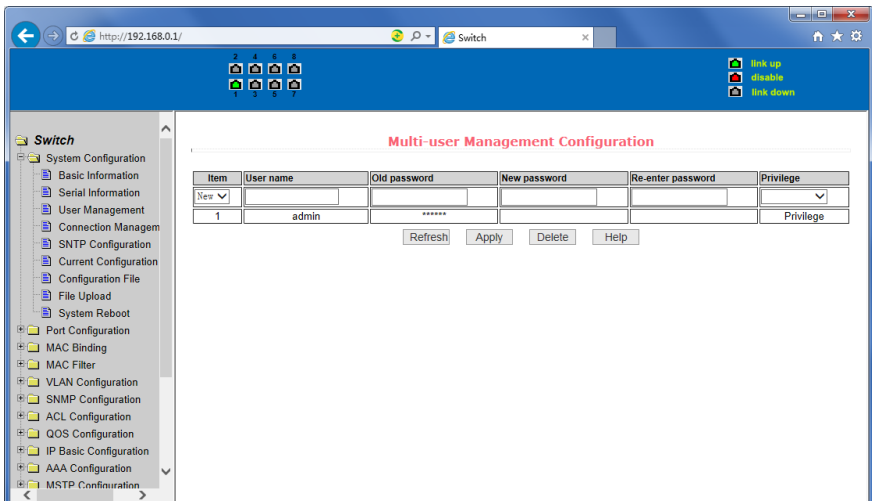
http://192.168.0.1/

Switch

2 4 6 8

1 3 5 7

link up
disable
link down

Switch
System Configuration
Basic Information
Serial Information
User Management
Connection Managem
SNTP Configuration
Current Configuration
Configuration File
File Upload
System Reboot
Port Configuration
MAC Binding
MAC Filter
VLAN Configuration
SNMP Configuration
ACL Configuration
QOS Configuration
IP Basic Configuration
AAA Configuration
MSTP Configuration

Multi-user Management Configuration

| Item | User name | Old password | New password | Re-enter password | Privilege |
|---|---|---|---|---|---|
| New | | | | | |
| 1 | admin | ****** | | | Privilege |

Refresh Apply Delete Help